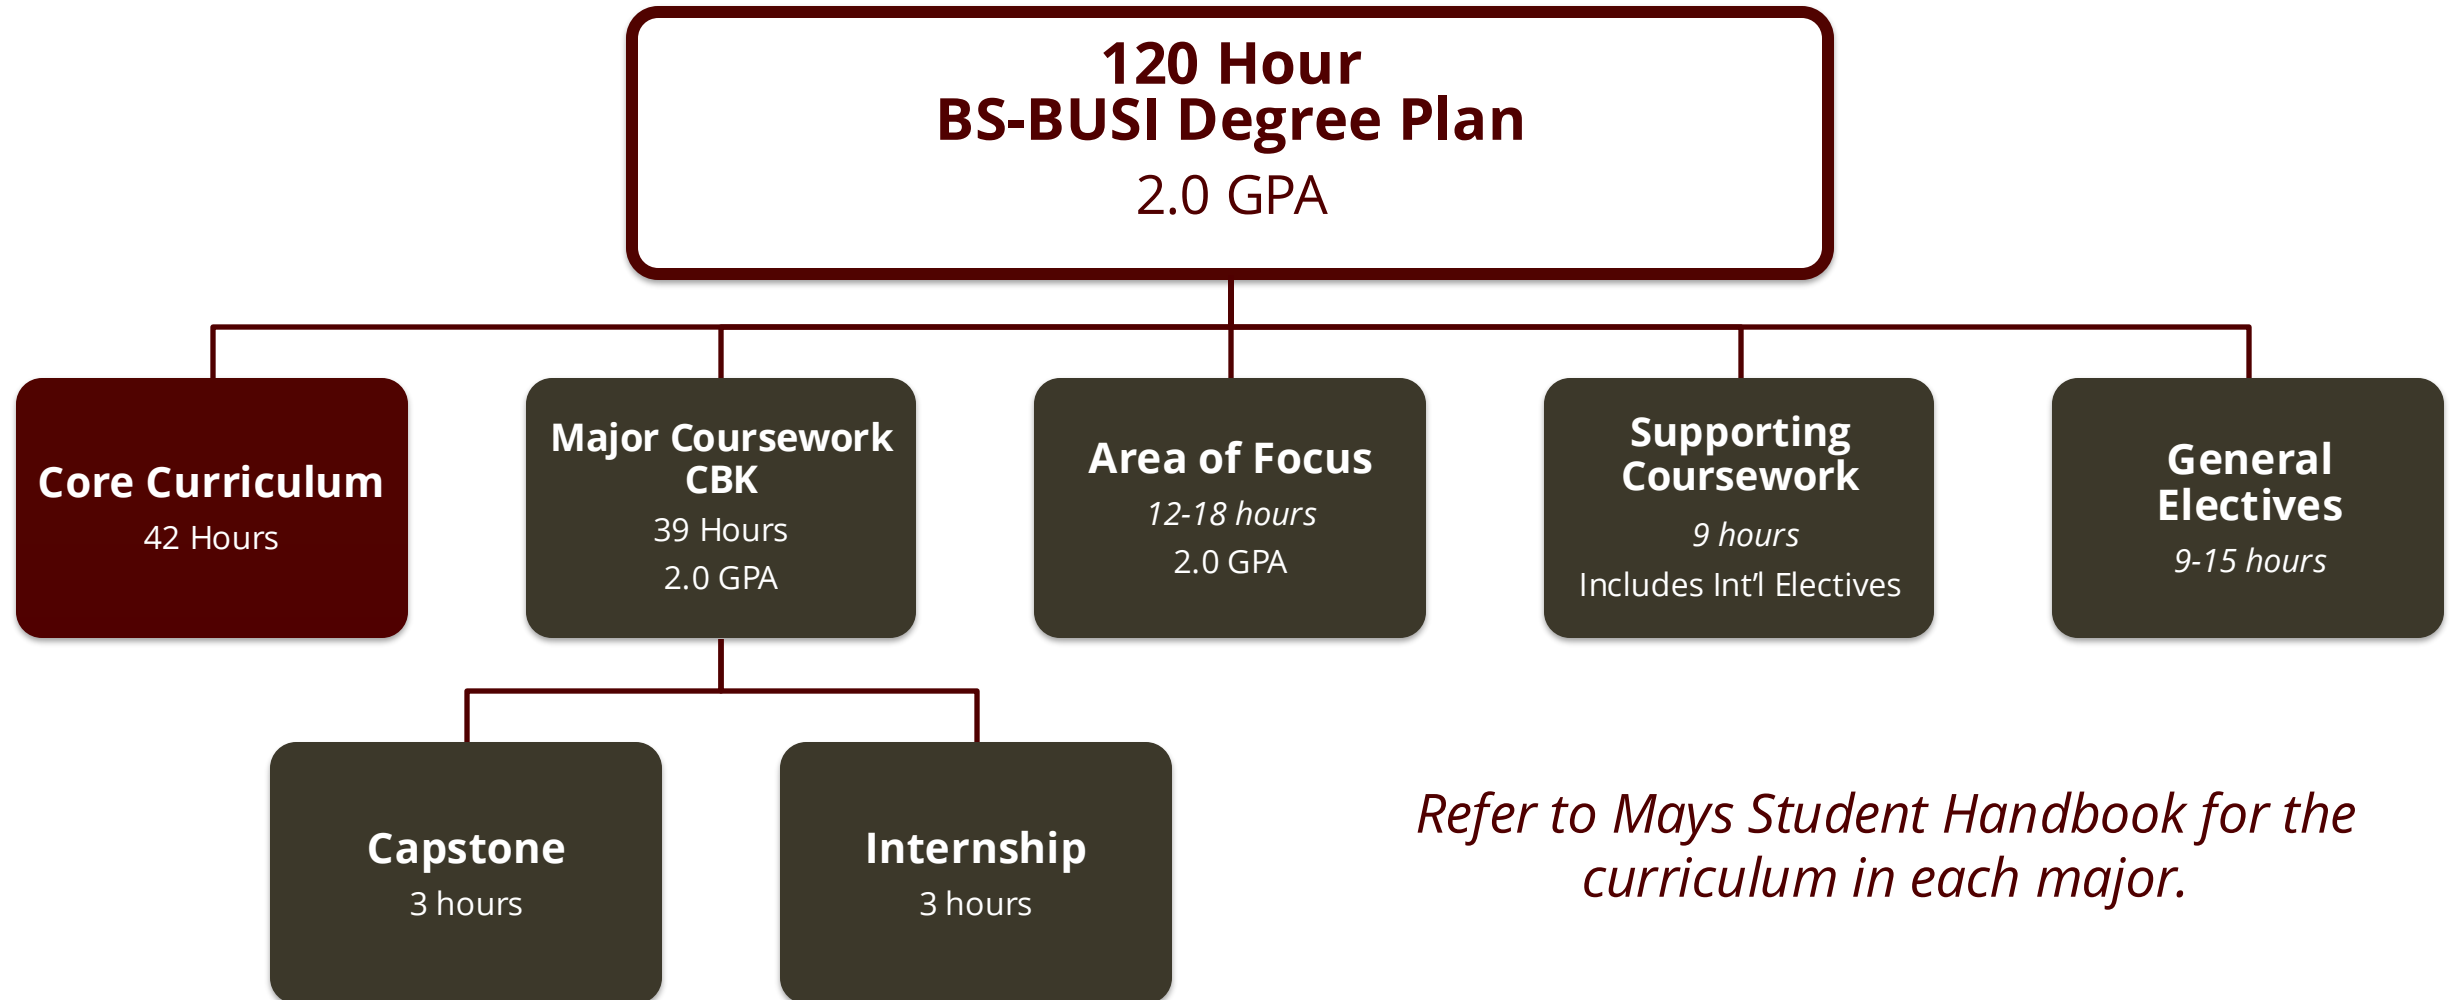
120 Hour
BS-BUSI Degree Plan
2.0 GPA

Core Curriculum
42 Hours

Major Coursework CBK
39 Hours
2.0 GPA

Area of Focus
12-18 hours
2.0 GPA

Supporting Coursework
9 hours
Includes Int'l Electives

General Electives
9-15 hours

Capstone
3 hours

Internship
3 hours

Refer to Mays Student Handbook for the curriculum in each major.